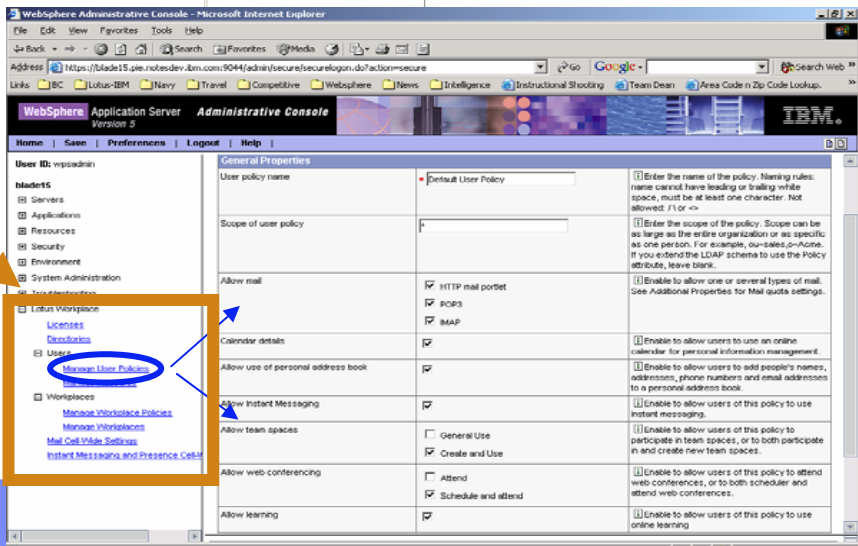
WebSphere Administrative Console - Microsoft Internet Explorer

File Edit View Favorites Tools Help

Back Search Favorites Media

Address https://blade15.pie.notesdev.ibm.com:9044/admin/secure/securelogon.do?action=secure Go Google Search Web

Links BC Lotus-IBM Navy Travel Competitive Websphere News Intelligence Instructional Shooting Team Dean Area Code n Zip Code Lookup.

WebSphere Application Server Version 5 Administrative Console IBM.

Home | Save | Preferences | Logout | Help

User ID: wpsadmin

blade15

Servers
Applications
Resources
Security
Environment
System Administration
Troubleshooting
Lotus Workplace
Licenses
Directories
Users
Manage User Policies
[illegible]
Workplaces
Manage Workplace Policies
Manage Workplaces
Mail Cell-Wide Settings
Instant Messaging and Presence Cell-W

General Properties

| | | |
|---|---|---|
| User policy name | * Default User Policy | Enter the name of the policy. Naming rules: name cannot have leading or trailing white space, must be at least one character. Not allowed: /\ or <> |
| Scope of user policy | * | Enter the scope of the policy. Scope can be as large as the entire organization or as specific as one person. For example, ou=sales,o=Acme. If you extend the LDAP schema to use the Policy attribute, leave blank. |
| Allow mail | HTTP mail portlet<br>POP3<br>IMAP | Enable to allow one or several types of mail. See Additional Properties for Mail quota settings. |
| Calendar details | | Enable to allow users to use an online calendar for personal information management. |
| Allow use of personal address book | | Enable to allow users to add people's names, addresses, phone numbers and email addresses to a personal address book. |
| Allow Instant Messaging | | Enable to allow users of this policy to use instant messaging. |
| Allow team spaces | General Use<br>Create and Use | Enable to allow users of this policy to participate in team spaces, or to both participate in and create new team spaces. |
| Allow web conferencing | Attend<br>Schedule and attend | Enable to allow users of this policy to attend web conferences, or to both scheduler and attend web conferences. |
| Allow learning | | Enable to allow users of this policy to use online learning |